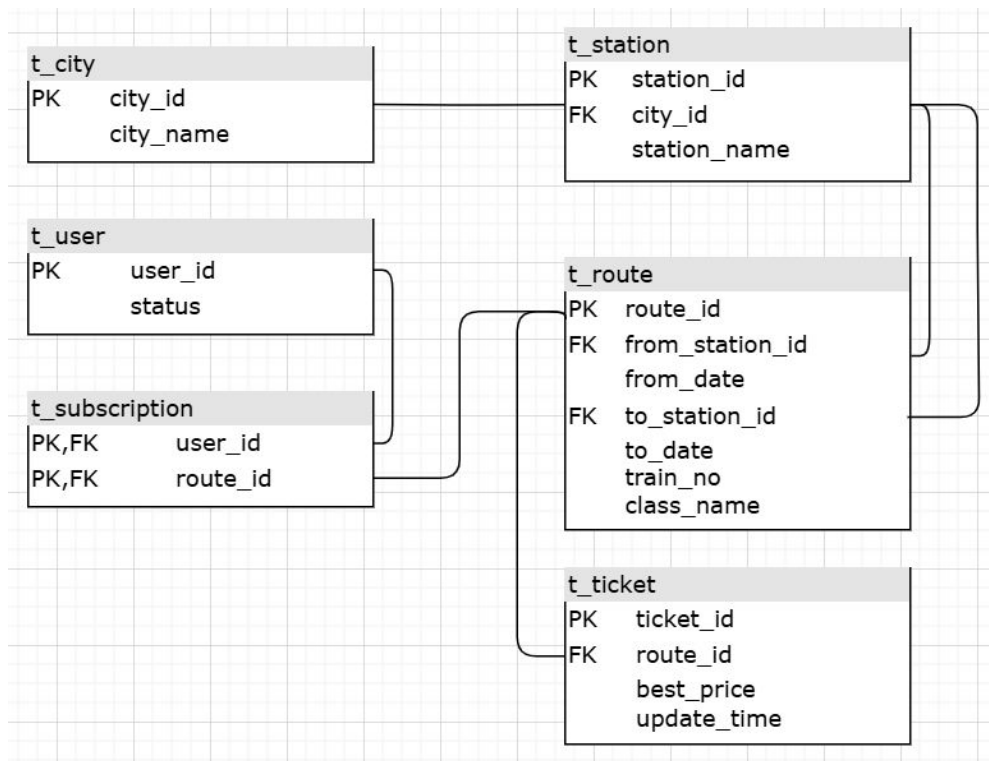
t_city

| PK | city_id |
|---|---|
| | city_name |

t_station

| PK | station_id |
|---|---|
| FK | city_id |
| | station_name |

t_user

| PK | user_id |
|---|---|
| | status |

t_route

| PK | route_id |
|---|---|
| FK | from_station_id |
| | from_date |
| FK | to_station_id |
| | to_date |
| | train_no |
| | class_name |

t_subscription

| PK,FK | user_id |
|---|---|
| PK,FK | route_id |

t_ticket

| PK | ticket_id |
|---|---|
| FK | route_id |
| | best_price |
| | update_time |